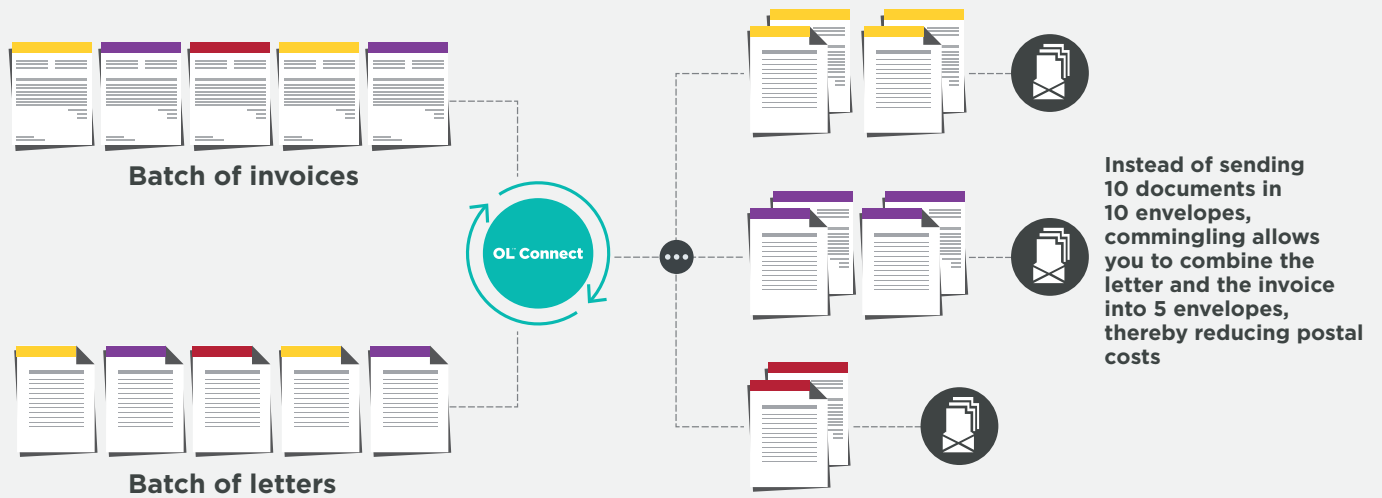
Batch of invoices

OL Connect

Instead of sending 10 documents in 10 envelopes, commingling allows you to combine the letter and the invoice into 5 envelopes, thereby reducing postal costs

Batch of letters